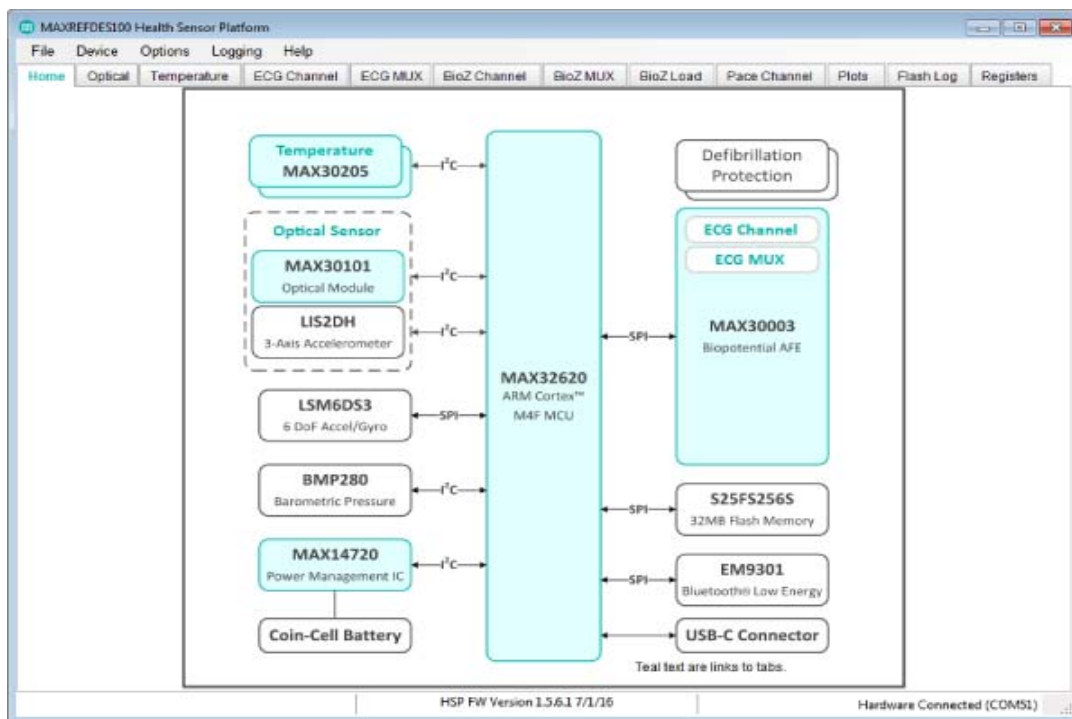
MAXREFDES100 Health Sensor Platform

File Device Options Logging Help

Home Optical Temperature ECG Channel ECG MUX BioZ Channel BioZ MUX BioZ Load Pace Channel Plots Flash Log Registers

Temperature
MAX30205

$I^2C$

Optical Sensor

MAX30101
Optical Module

$I^2C$

LIS2DH
3-Axis Accelerometer

$I^2C$

LSM6DS3
6 DoF Accel/Gyro

SPI

BMP280
Barometric Pressure

$I^2C$

MAX14720
Power Management IC

$I^2C$

Coin-Cell Battery

MAX32620
ARM Cortex™
M4F MCU

Defibrillation
Protection

ECG Channel

ECG MUX

SPI

MAX30003
Biopotential AFE

SPI

S25FS256S
32MB Flash Memory

SPI

EM9301
Bluetooth® Low Energy

USB-C Connector

Teal text are links to tabs.

HSP FW Version 1.5.6.1 7/1/16

Hardware Connected (COM51)